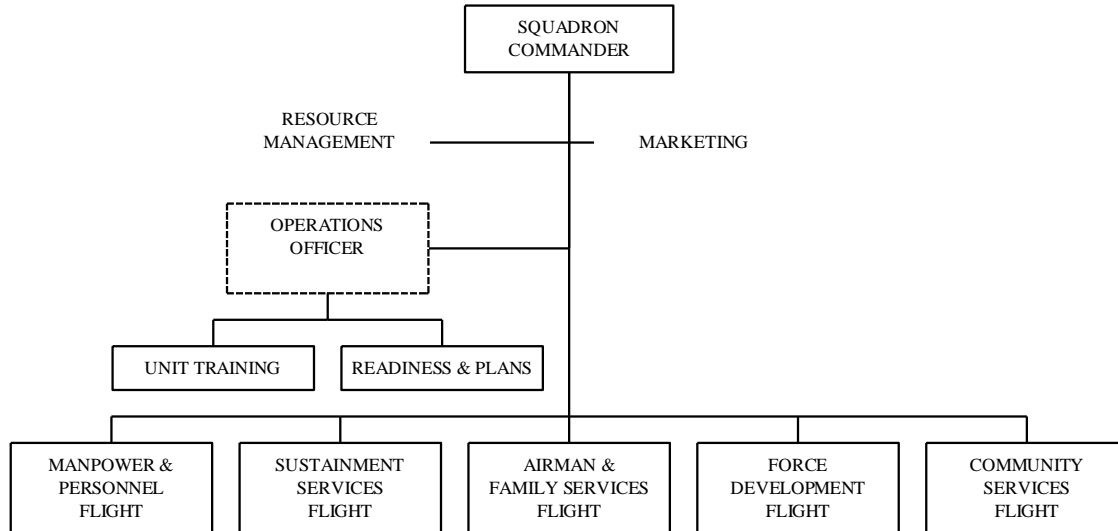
SQUADRON COMMANDER

RESOURCE MANAGEMENT

MARKETING

OPERATIONS OFFICER

UNIT TRAINING

READINESS & PLANS

MANPOWER & PERSONNEL FLIGHT

SUSTAINMENT SERVICES FLIGHT

AIRMAN & FAMILY SERVICES FLIGHT

FORCE DEVELOPMENT FLIGHT

COMMUNITY SERVICES FLIGHT